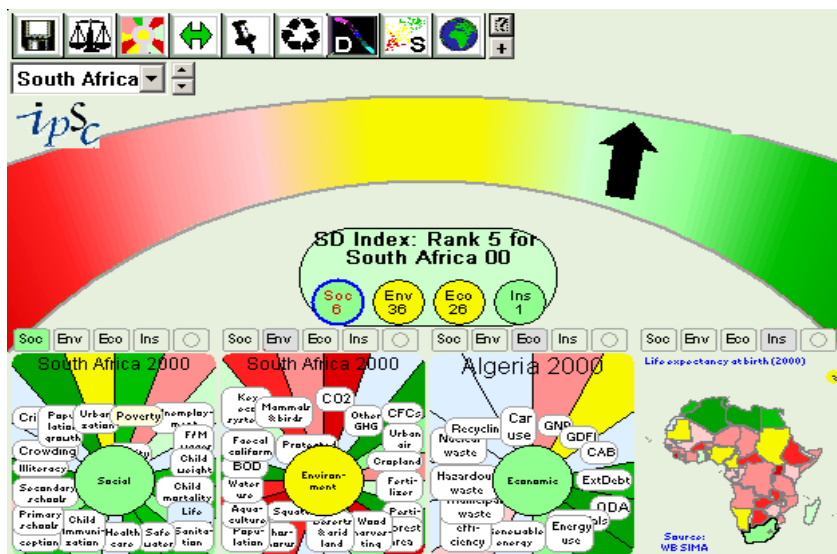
South Africa

ipSc

SD Index: Rank 5 for South Africa 00

Soc 6
Env 36
Eco 26
Ins 1

Soc Env Eco Ins
Soc Env Eco Ins
Soc Env Eco Ins
Soc Env Eco Ins

South Africa 2000
Cri
Popu lation growth
Urban zation
Poverty
Unemploy ment
F/M wages
Crowding
Illiteracy
Child weight
Social
Secondary schools
Child mortality
Primary schools
Life
Child immuni zation
Health care
Safe water
Sanita tion
ception

South Africa 2000
Key eco system
Mammals & birds
CO2
Other GHG
CFCs
Faecal coliform
Protected
Urban air
BOD
Cropland
Environ ment
Water use
Ferti lizer
Aqua culture
Squat
Desert & arid land
Wood harvesting
Forest area
Popu lation
Pesti

Algeria 2000
Recyclin
Car use
GNP
Nuclear waste
GDFI
CAB
Hazardous waste
Economic
ExtDebt
Municipal waste
ODA
Effi ciency
Renewable energy
Energy use

Life expectancy at birth (2000)

Source: WB SIMA